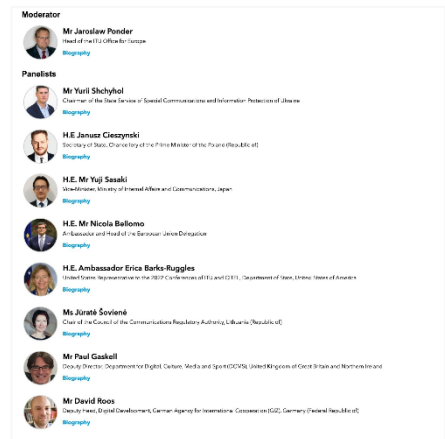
Moderator

Mr Jarosław Ponder

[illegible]

Panelists

Mr Yurii Shchyhol

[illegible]

H.E. Janusz Cieszyński

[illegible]

H.E. Mr Yuji Sasaki

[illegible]

H.E. Mr Nicola Bellomo

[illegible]

H.E. Ambassador Erica Barks-Ruggles

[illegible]

Ms Jurate Šovienė

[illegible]

Mr Paul Gaskell

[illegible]

Mr David Roos

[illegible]